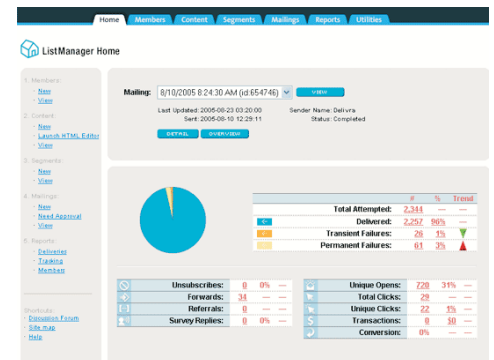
Home Members Content Segments Mailings Reports Utilities

ListManager Home

1. Members:
- New
- View

2. Content:
- New
- Launch HTML Editor
- View

3. Segments:
- New
- View

4. Mailings:
- New
- Need Approval
- View

5. Reports:
- Deliveries
- Tracking
- Members

Shortcuts:
- Discussion Forum
- Site map
- Help

Mailing: 8/10/2005 8:24:30 AM (id:654746) VIEW

Last Updated: 2005-08-23 03:20:00 Sender Name: Delivra
Sent: 2005-08-10 12:29:11 Status: Completed

DETAIL OVERVIEW

| | # | % | Trend |
|---|---|---|---|
| Total Attempted: | 2,344 | — | — |
| Delivered: | 2,257 | 96% | — |
| Transient Failures: | 26 | 1% | |
| Permanent Failures: | 61 | 3% | |

| | | | |
|---|---|---|---|
| Unsubscribes: | 0 | 0% | — |
| Forwards: | 34 | — | — |
| Referrals: | 0 | — | — |
| Survey Replies: | 0 | 0% | — |

| | | | |
|---|---|---|---|
| Unique Opens: | 720 | 31% | — |
| Total Clicks: | 29 | — | — |
| Unique Clicks: | 22 | 1% | — |
| Transactions: | 0 | $0 | — |
| Conversion: | 0% | — | |